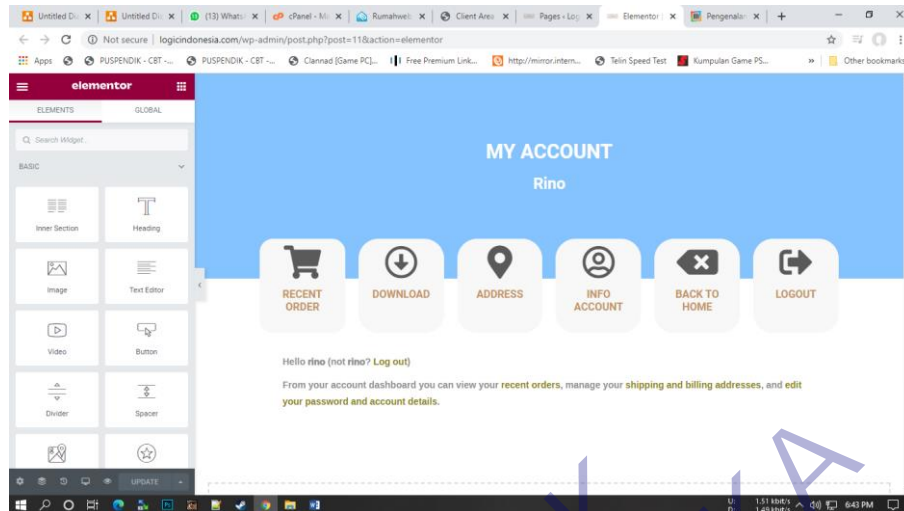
Untitled Di ×
Untitled Di ×
(13) Whats ×
cPanel - M ×
Rumahweb ×
Client Area ×
Pages ‹ Log ×
Elementor ×
Pengenalan ×
+

Not secure | logicindonesia.com/wp-admin/post.php?post=11&action=elementor

Apps
PUSPENDIK - CBT -...
PUSPENDIK - CBT -...
Clannad [Game PC]...
Free Premium Link...
http://mirror.intern...
Telin Speed Test
Kumpulan Game PS...
»
Other bookmarks

elementor

ELEMENTS
GLOBAL

Search Widget...

BASIC

Inner Section
Heading
Image
Text Editor
Video
Button
Divider
Spacer

UPDATE

MY ACCOUNT

Rino

RECENT ORDER
DOWNLOAD
ADDRESS
INFO ACCOUNT
BACK TO HOME
LOGOUT

Hello **rino** (not **rino**? Log out)

From your account dashboard you can view your recent orders, manage your shipping and billing addresses, and edit your password and account details.

1.51 kbit/s
1.49 kbit/s
6:43 PM